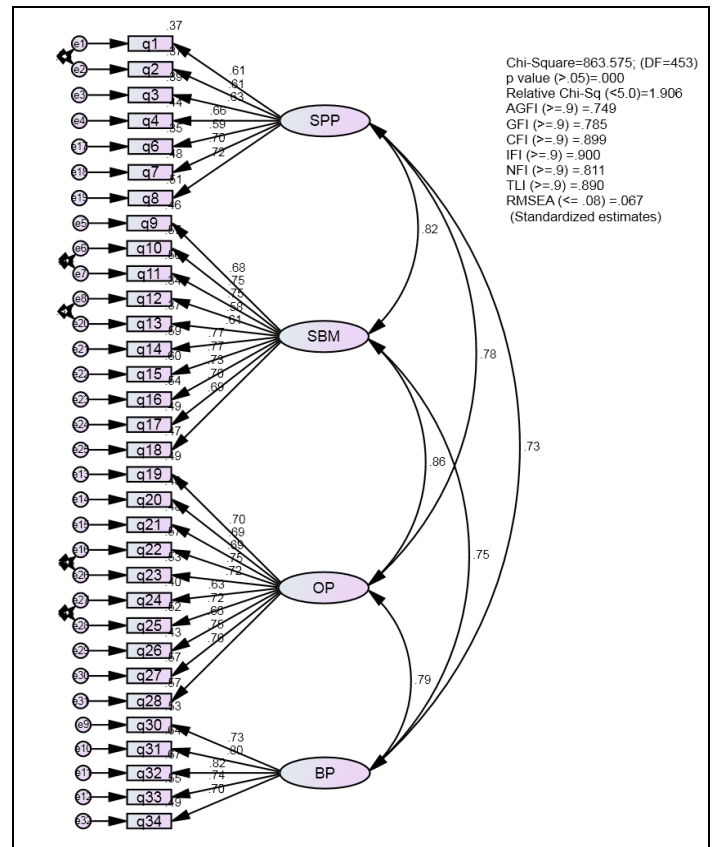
Chi-Square=863.575; (DF=453)
p value (>.05)=.000
Relative Chi-Sq (<5.0)=1.906
AGFI (>=.9) =.749
GFI (>=.9) =.785
CFI (>=.9) =.899
IFI (>=.9) =.900
NFI (>=.9) =.811
TLI (>=.9) =.890
RMSEA (<= .08) =.067
(Standardized estimates)

e1 q1 .37
e2 q2 .37
e3 q3 .39
e4 q4 .44
e11 q6 .35
e11 q7 .48
e11 q8 .51
.46
.61
.61
.63
.66
.59
.70
.72
SPP

e5 q9 .51
e6 q10 .56
e7 q11 .34
e8 q12 .37
e20 q13 .59
e21 q14 .60
e22 q15 .54
e23 q16 .49
e24 q17 .37
e25 q18 .49
.68
.75
.75
.58
.61
.77
.77
.73
.70
.60
SBM

e13 q19 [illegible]
e14 q20 .48
e15 q21 .67
e16 q22 .53
e26 q23 .40
e27 q24 .52
e28 q25 .43
e29 q26 .57
e30 q27 .57
e31 q28 .53
.70
.69
.69
.75
.72
.63
.72
.66
.76
.76
OP

e9 q30 .54
e10 q31 .67
e11 q32 .55
e12 q33 .49
e32 q34
.73
.80
.82
.74
.70
BP

.82
.78
.73
.86
.75
.79